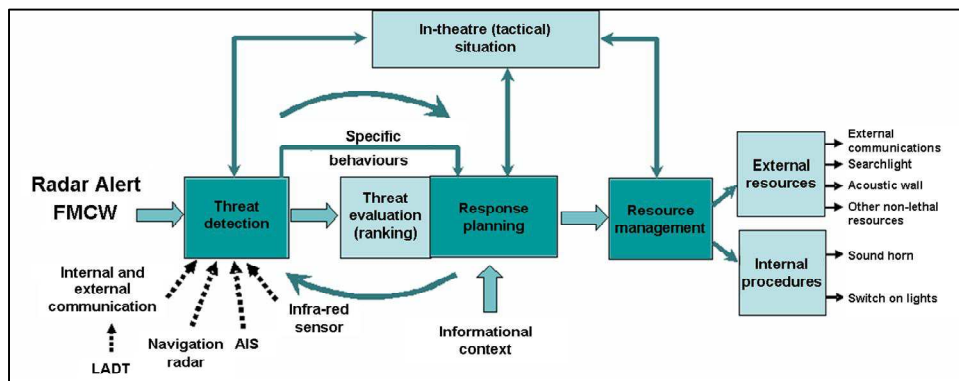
In-theatre (tactical) situation

Specific behaviours

Radar Alert FMCW

Threat detection

Threat evaluation (ranking)

Response planning

Resource management

External resources

External communications

Searchlight

Acoustic wall

Other non-lethal resources

Internal procedures

Sound horn

Switch on lights

Internal and external communication

LADT

Navigation radar

AIS

Infra-red sensor

Informational context